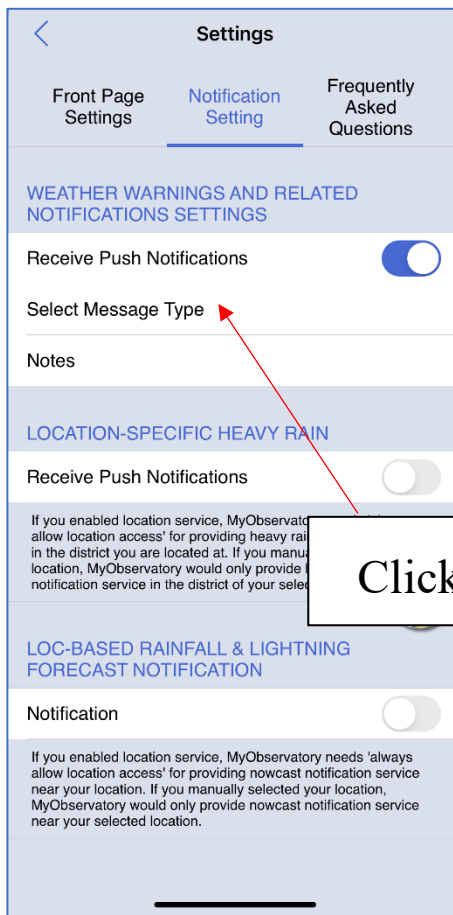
Settings

Front Page Settings

Notification Setting

Frequently Asked Questions

WEATHER WARNINGS AND RELATED NOTIFICATIONS SETTINGS

Receive Push Notifications

Select Message Type

Notes

LOCATION-SPECIFIC HEAVY RAIN

Receive Push Notifications

If you enabled location service, MyObservatory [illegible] allow location access' for providing heavy rai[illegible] in the district you are located at. If you manua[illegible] location, MyObservatory would only provide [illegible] notification service in the district of your selec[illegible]

Click

LOC-BASED RAINFALL & LIGHTNING FORECAST NOTIFICATION

Notification

If you enabled location service, MyObservatory needs 'always allow location access' for providing nowcast notification service near your location. If you manually selected your location, MyObservatory would only provide nowcast notification service near your selected location.